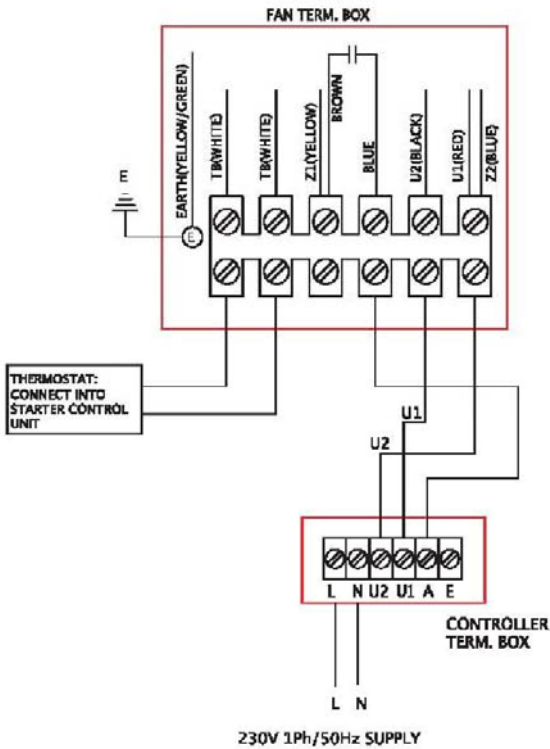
FAN TERM. BOX

E

EARTH(YELLOW/GREEN)

TB(WHITE)

TB(WHITE)

Z1(YELLOW)

BROWN

BLUE

U2(BLACK)

U1(RED)

Z2(BLUE)

E

THERMOSTAT: CONNECT INTO STARTER CONTROL UNIT

U1

U2

L N U2 U1 A E

CONTROLLER TERM. BOX

L N

230V 1Ph/50Hz SUPPLY